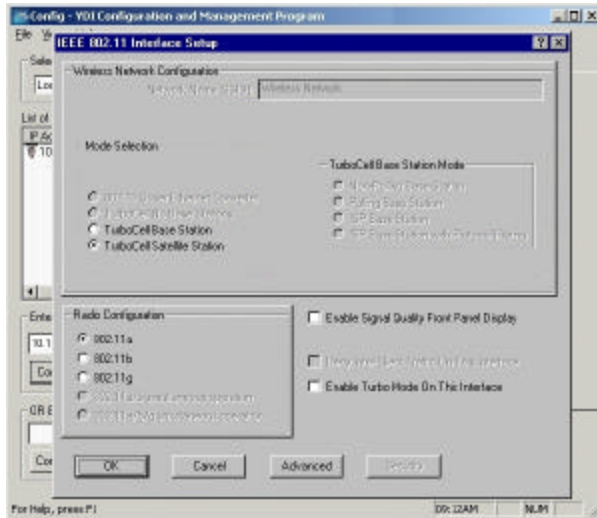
Config - YDI Configuration and Management Program

File

IEEE 802.11 Interface Setup

Wireless Network Configuration

Network Name (SSID) Wireless Network

Mode Selection

802.11 Direct Ethernet Converter

TurboCell Bridge Mode

TurboCell Base Station

TurboCell Satellite Station

TurboCell Base Station Mode

Non-Polling Base Station

Polling Base Station

ISP Base Station

ISP Base Station with Optional Polling

Radio Configuration

802.11a

802.11b

802.11g

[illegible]

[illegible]

Enable Signal Quality Front Panel Display

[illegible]

Enable Turbo Mode On This Interface

OK

Cancel

Advanced

Security

For Help, press F1

09:12AM

NUM